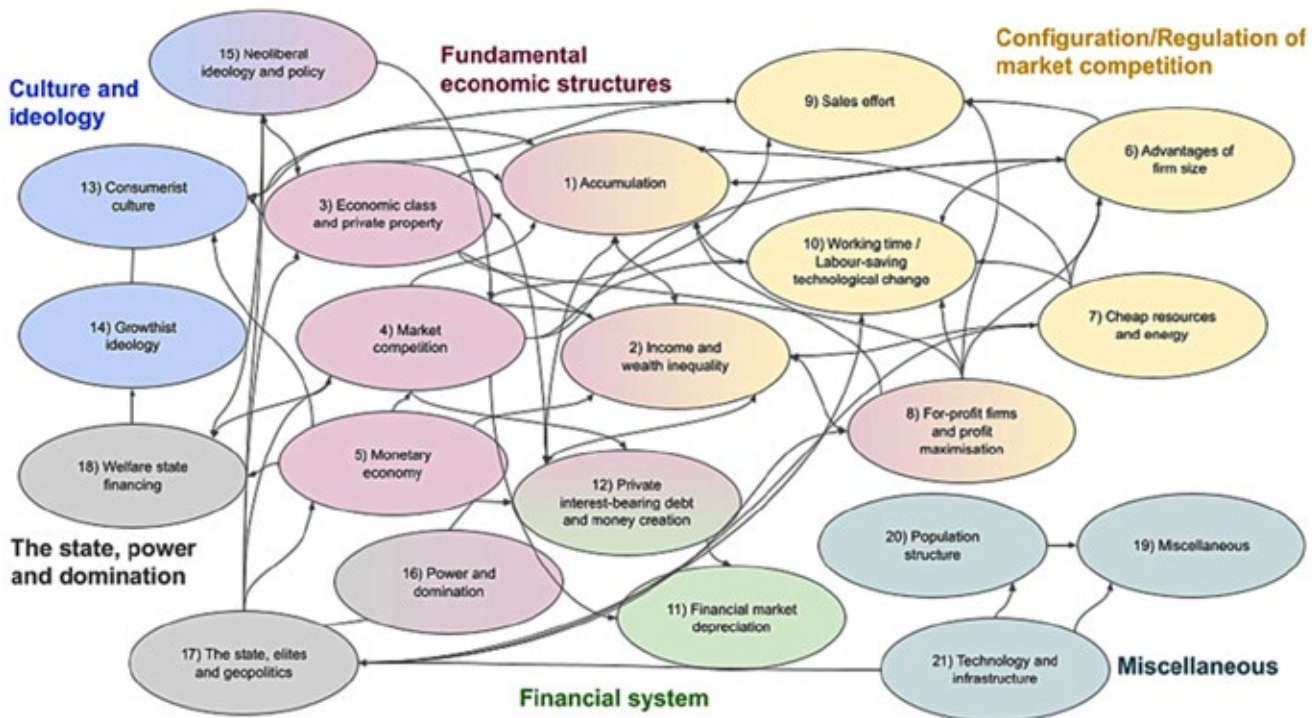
Culture and ideology

15) Neoliberal ideology and policy

Fundamental economic structures

Configuration/Regulation of market competition

9) Sales effort

6) Advantages of firm size

13) Consumerist culture

3) Economic class and private property

1) Accumulation

10) Working time / Labour-saving technological change

14) Growthist ideology

4) Market competition

2) Income and wealth inequality

7) Cheap resources and energy

8) For-profit firms and profit maximisation

18) Welfare state financing

5) Monetary economy

12) Private interest-bearing debt and money creation

20) Population structure

19) Miscellaneous

The state, power and domination

16) Power and domination

11) Financial market depreciation

17) The state, elites and geopolitics

21) Technology and infrastructure

Miscellaneous

Financial system